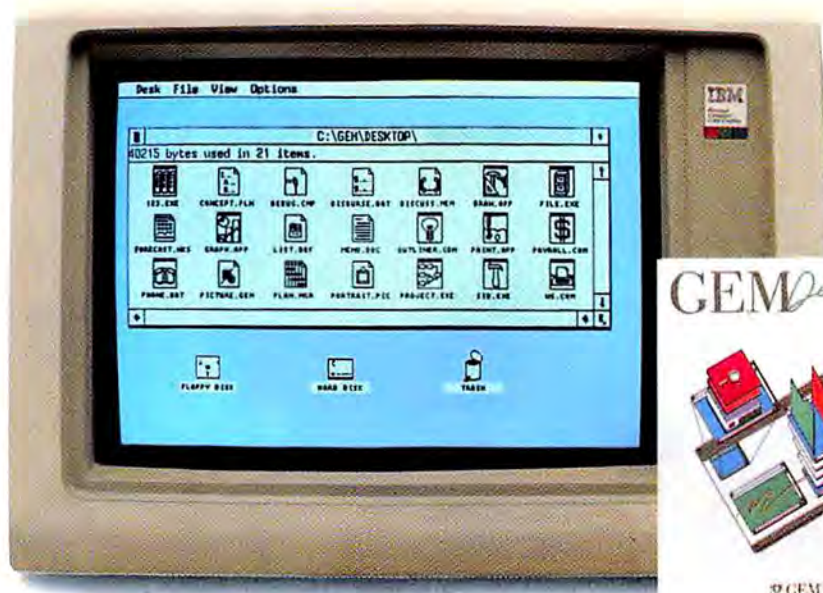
Desk File View Options

C:\GEM\DESKTOP\

40215 bytes used in 21 items.

123.EXE CONCEPT.FLN DEBUG.CMP DISCOURSE.DAT DISCUSS.MEM DRAW.APP FILE.EXE

FORECAST.WKS GRAPH.APP LIST.DEF MEMO.DOC OUTLINER.COM PAINT.APP PAYROLL.COM

PHONE.DAT PICTURE.GEM PLAN.MOR PORTRAIT.PIC PROJECT.EXE SIB.EXE WS.COM

FLOPPY DISK HARD DISK TRASH

IBM

GEM

GEM